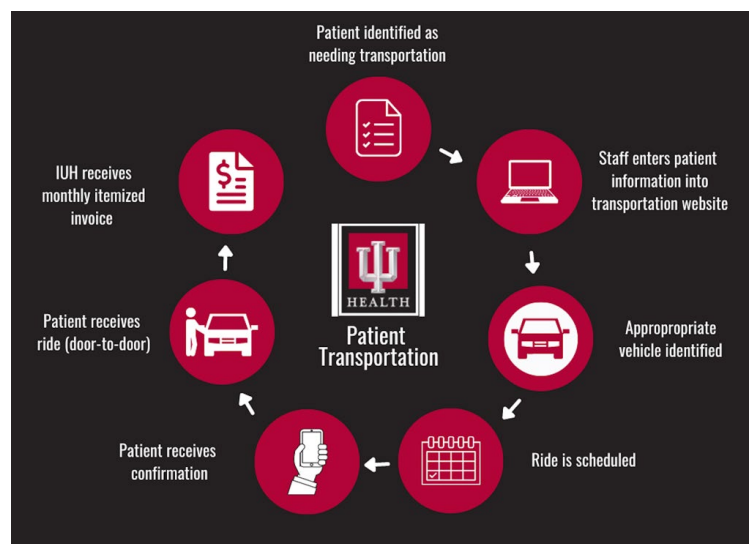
Patient identified as needing transportation

Staff enters patient information into transportation website

Appropriate vehicle identified

Ride is scheduled

Patient receives confirmation

Patient receives ride (door-to-door)

IUH receives monthly itemized invoice

$

HEALTH

Patient Transportation